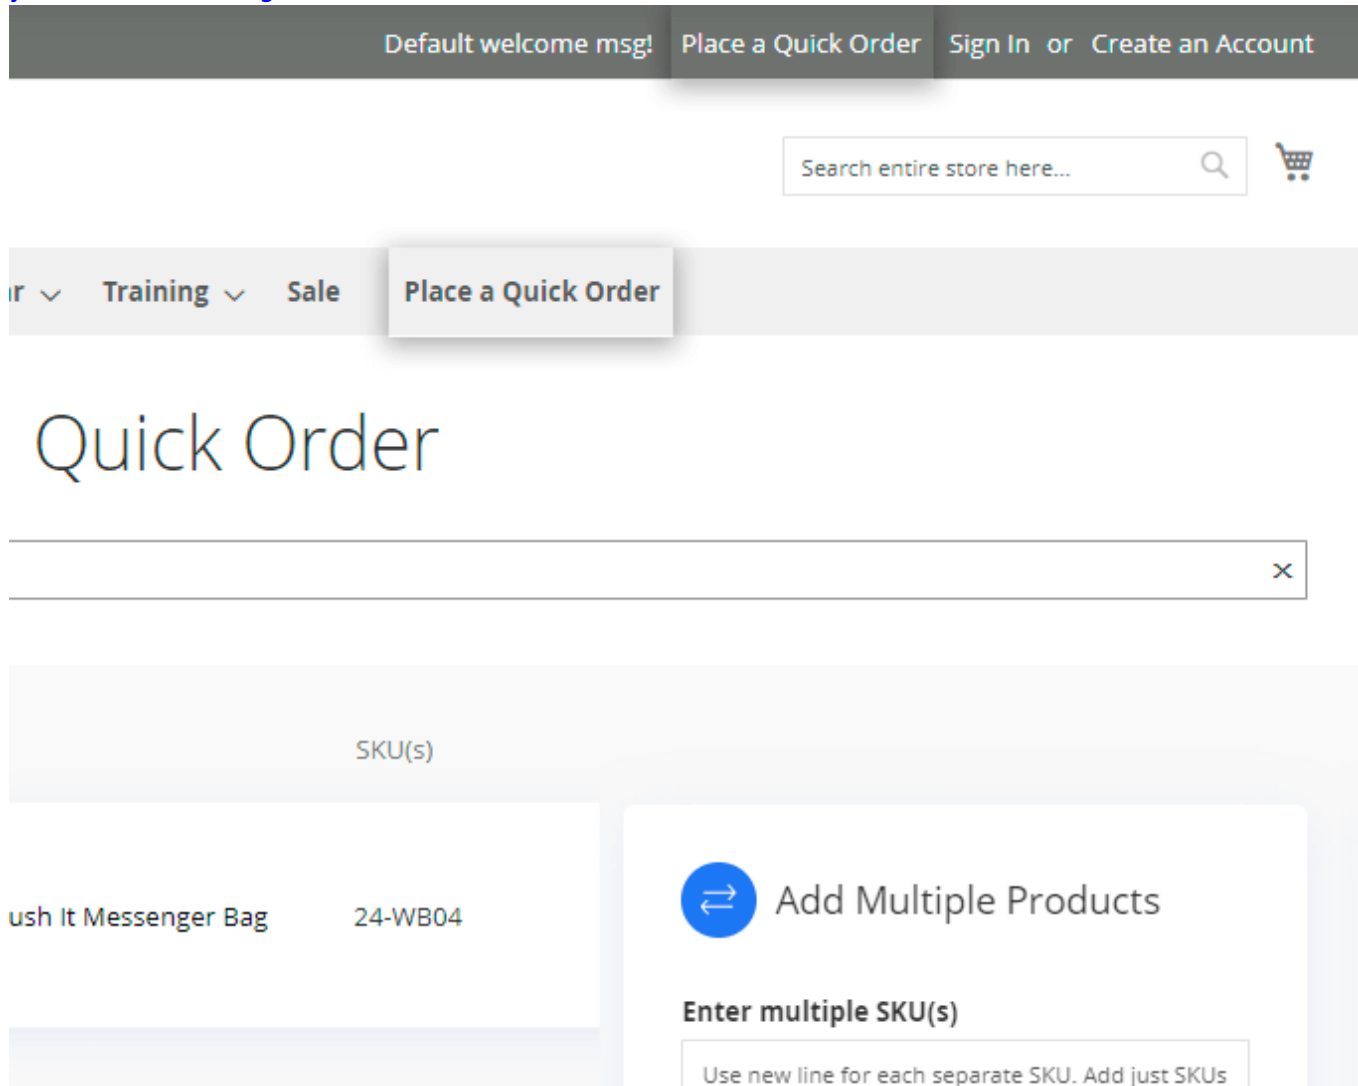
Default welcome msg! Place a Quick Order Sign In or Create an Account

Search entire store here...

ır Training Sale Place a Quick Order

Quick Order

SKU(s)

ush It Messenger Bag 24-WB04

Add Multiple Products

Enter multiple SKU(s)

Use new line for each separate SKU. Add just SKUs